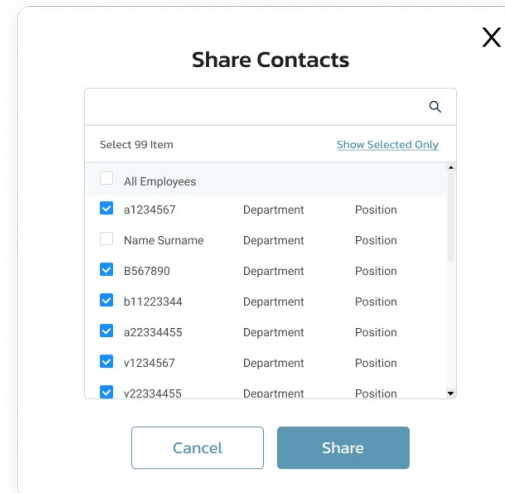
X

Share Contacts

Select 99 Item
Show Selected Only

All Employees

| | | |
|---|---|---|
| a1234567 | Department | Position |
| Name Surname | Department | Position |
| B567890 | Department | Position |
| b11223344 | Department | Position |
| a22334455 | Department | Position |
| v1234567 | Department | Position |
| v22334455 | Department | Position |

Cancel
Share